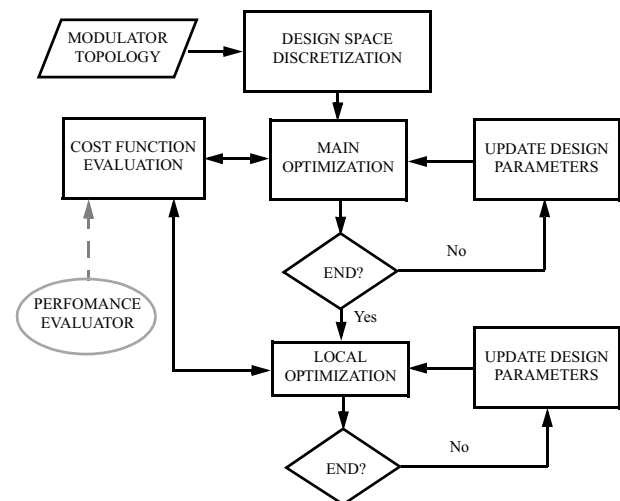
MODULATOR TOPOLOGY

DESIGN SPACE DISCRETIZATION

COST FUNCTION EVALUATION

MAIN OPTIMIZATION

UPDATE DESIGN PARAMETERS

No

END?

PERFOMANCE EVALUATOR

Yes

LOCAL OPTIMIZATION

UPDATE DESIGN PARAMETERS

No

END?